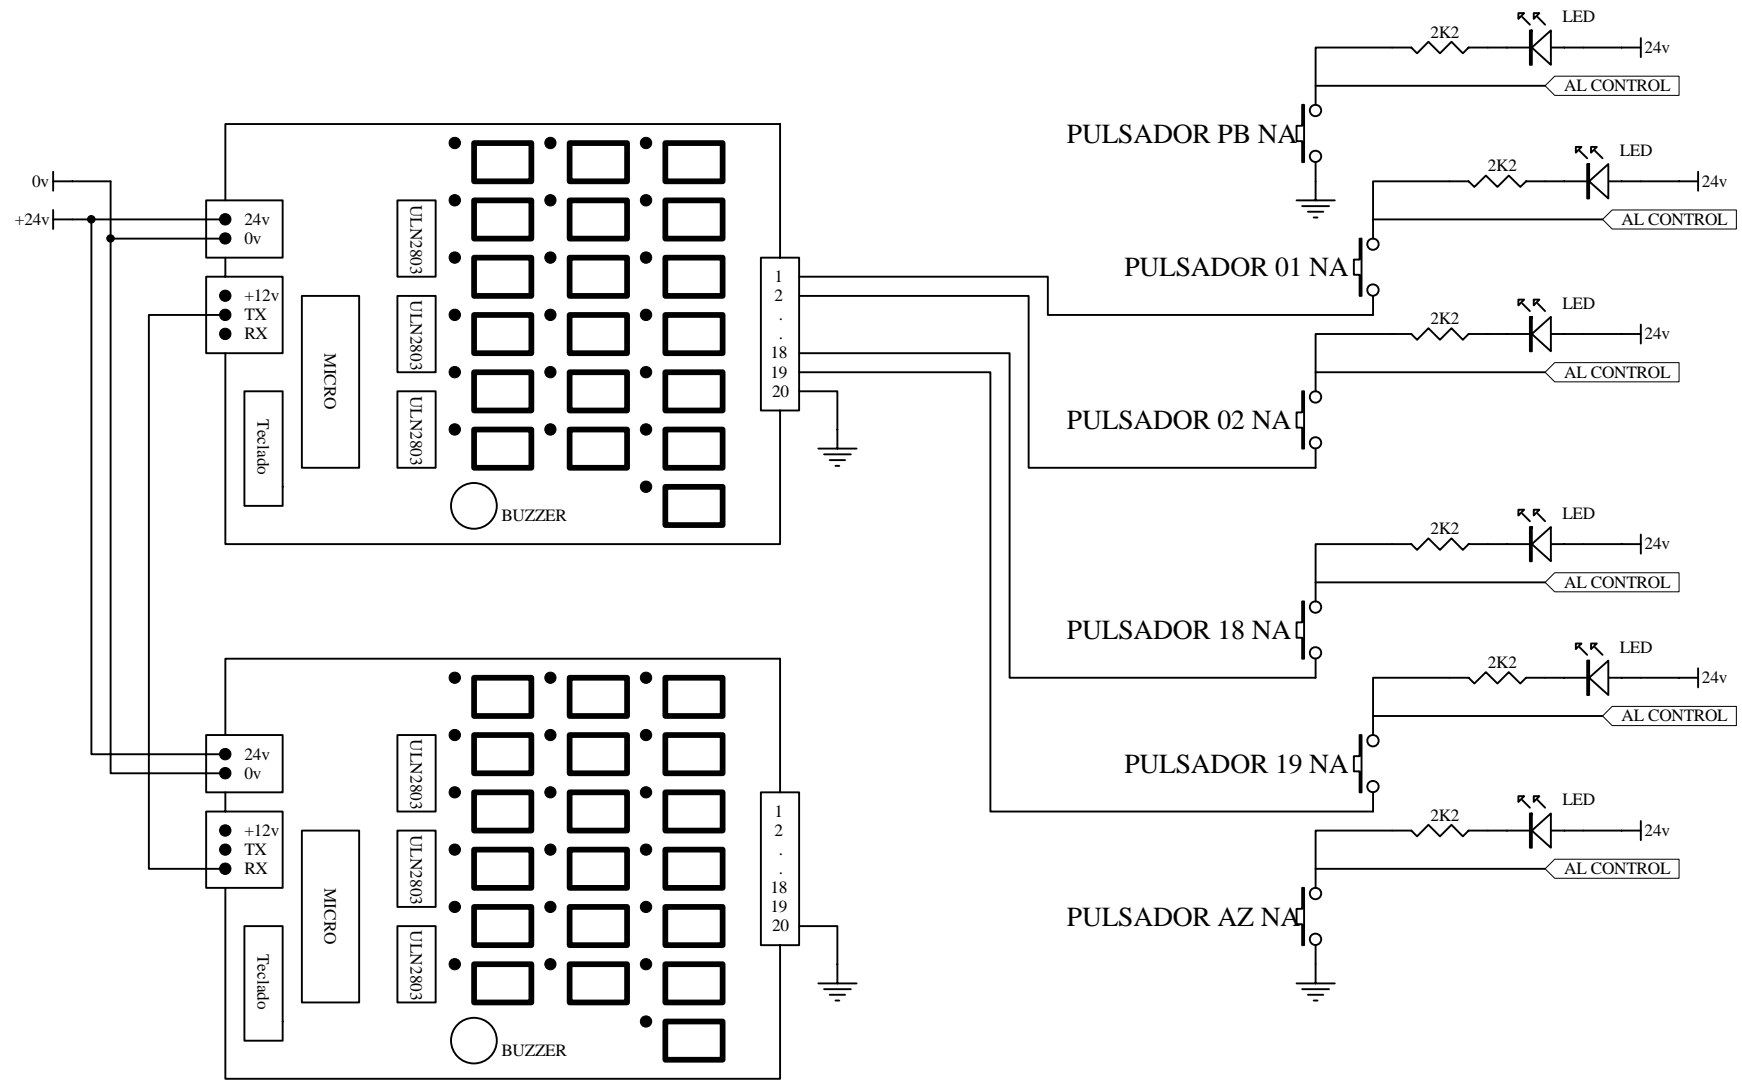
0v
+24v
24v
0v
+12v
TX
RX
MICRO
Teclado
ULN2803
ULN2803
ULN2803
BUZZER
1
2
.
.
18
19
20

24v
0v
+12v
TX
RX
MICRO
Teclado
ULN2803
ULN2803
ULN2803
BUZZER
1
2
.
.
18
19
20

2K2
LED
24v
AL CONTROL
PULSADOR PB NA

2K2
LED
24v
AL CONTROL
PULSADOR 01 NA

2K2
LED
24v
AL CONTROL
PULSADOR 02 NA

2K2
LED
24v
AL CONTROL
PULSADOR 18 NA

2K2
LED
24v
AL CONTROL
PULSADOR 19 NA

2K2
LED
24v
AL CONTROL
PULSADOR AZ NA